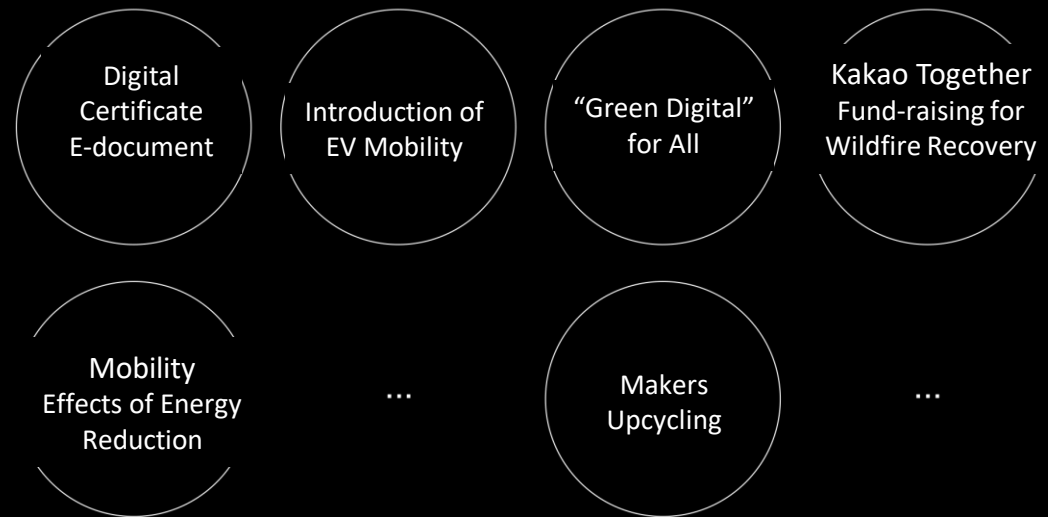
Digital Certificate E-document

Introduction of EV Mobility

“Green Digital” for All

Kakao Together Fund-raising for Wildfire Recovery

Mobility Effects of Energy Reduction

...

Makers Upcycling

...